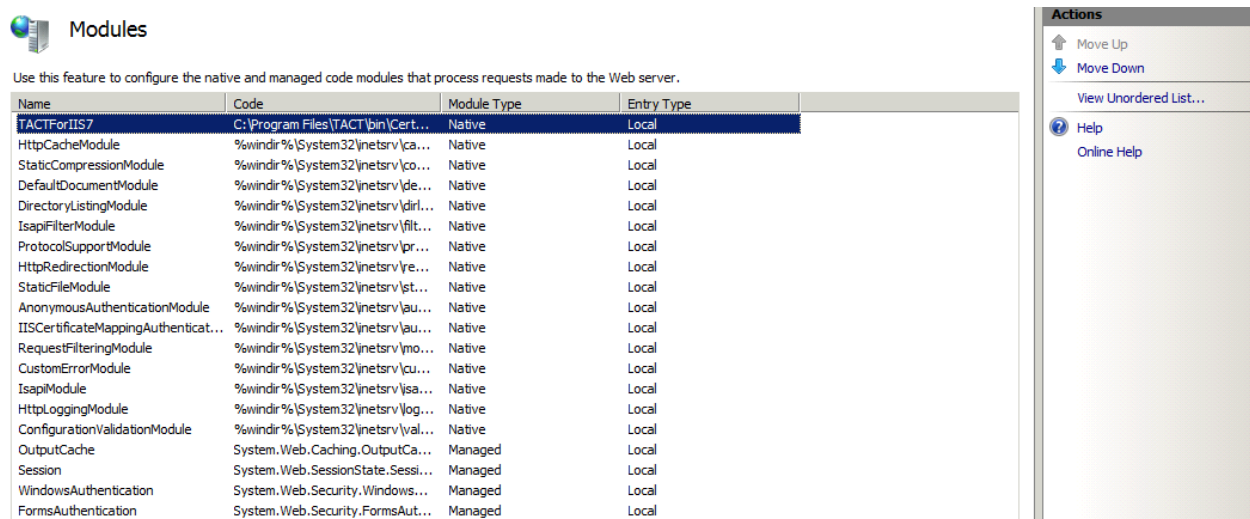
Modules

Use this feature to configure the native and managed code modules that process requests made to the Web server.

| Name | Code | Module Type | Entry Type |
|---|---|---|---|
| TACTForIIS7 | C:\Program Files\TACT\bin\Cert... | Native | Local |
| HttpCacheModule | %windir%\System32\inetsrv\ca... | Native | Local |
| StaticCompressionModule | %windir%\System32\inetsrv\co... | Native | Local |
| DefaultDocumentModule | %windir%\System32\inetsrv\de... | Native | Local |
| DirectoryListingModule | %windir%\System32\inetsrv\dirl... | Native | Local |
| IsapiFilterModule | %windir%\System32\inetsrv\filt... | Native | Local |
| ProtocolSupportModule | %windir%\System32\inetsrv\pr... | Native | Local |
| HttpRedirectionModule | %windir%\System32\inetsrv\re... | Native | Local |
| StaticFileModule | %windir%\System32\inetsrv\st... | Native | Local |
| AnonymousAuthenticationModule | %windir%\System32\inetsrv\au... | Native | Local |
| IISCertificateMappingAuthenticat... | %windir%\System32\inetsrv\au... | Native | Local |
| RequestFilteringModule | %windir%\System32\inetsrv\mo... | Native | Local |
| CustomErrorModule | %windir%\System32\inetsrv\cu... | Native | Local |
| IsapiModule | %windir%\System32\inetsrv\isa... | Native | Local |
| HttpLoggingModule | %windir%\System32\inetsrv\log... | Native | Local |
| ConfigurationValidationModule | %windir%\System32\inetsrv\val... | Native | Local |
| OutputCache | System.Web.Caching.OutputCa... | Managed | Local |
| Session | System.Web.SessionState.Sessi... | Managed | Local |
| WindowsAuthentication | System.Web.Security.Windows... | Managed | Local |
| FormsAuthentication | System.Web.Security.FormsAut... | Managed | Local |

Actions
Move Up
Move Down
View Unordered List...
Help
Online Help